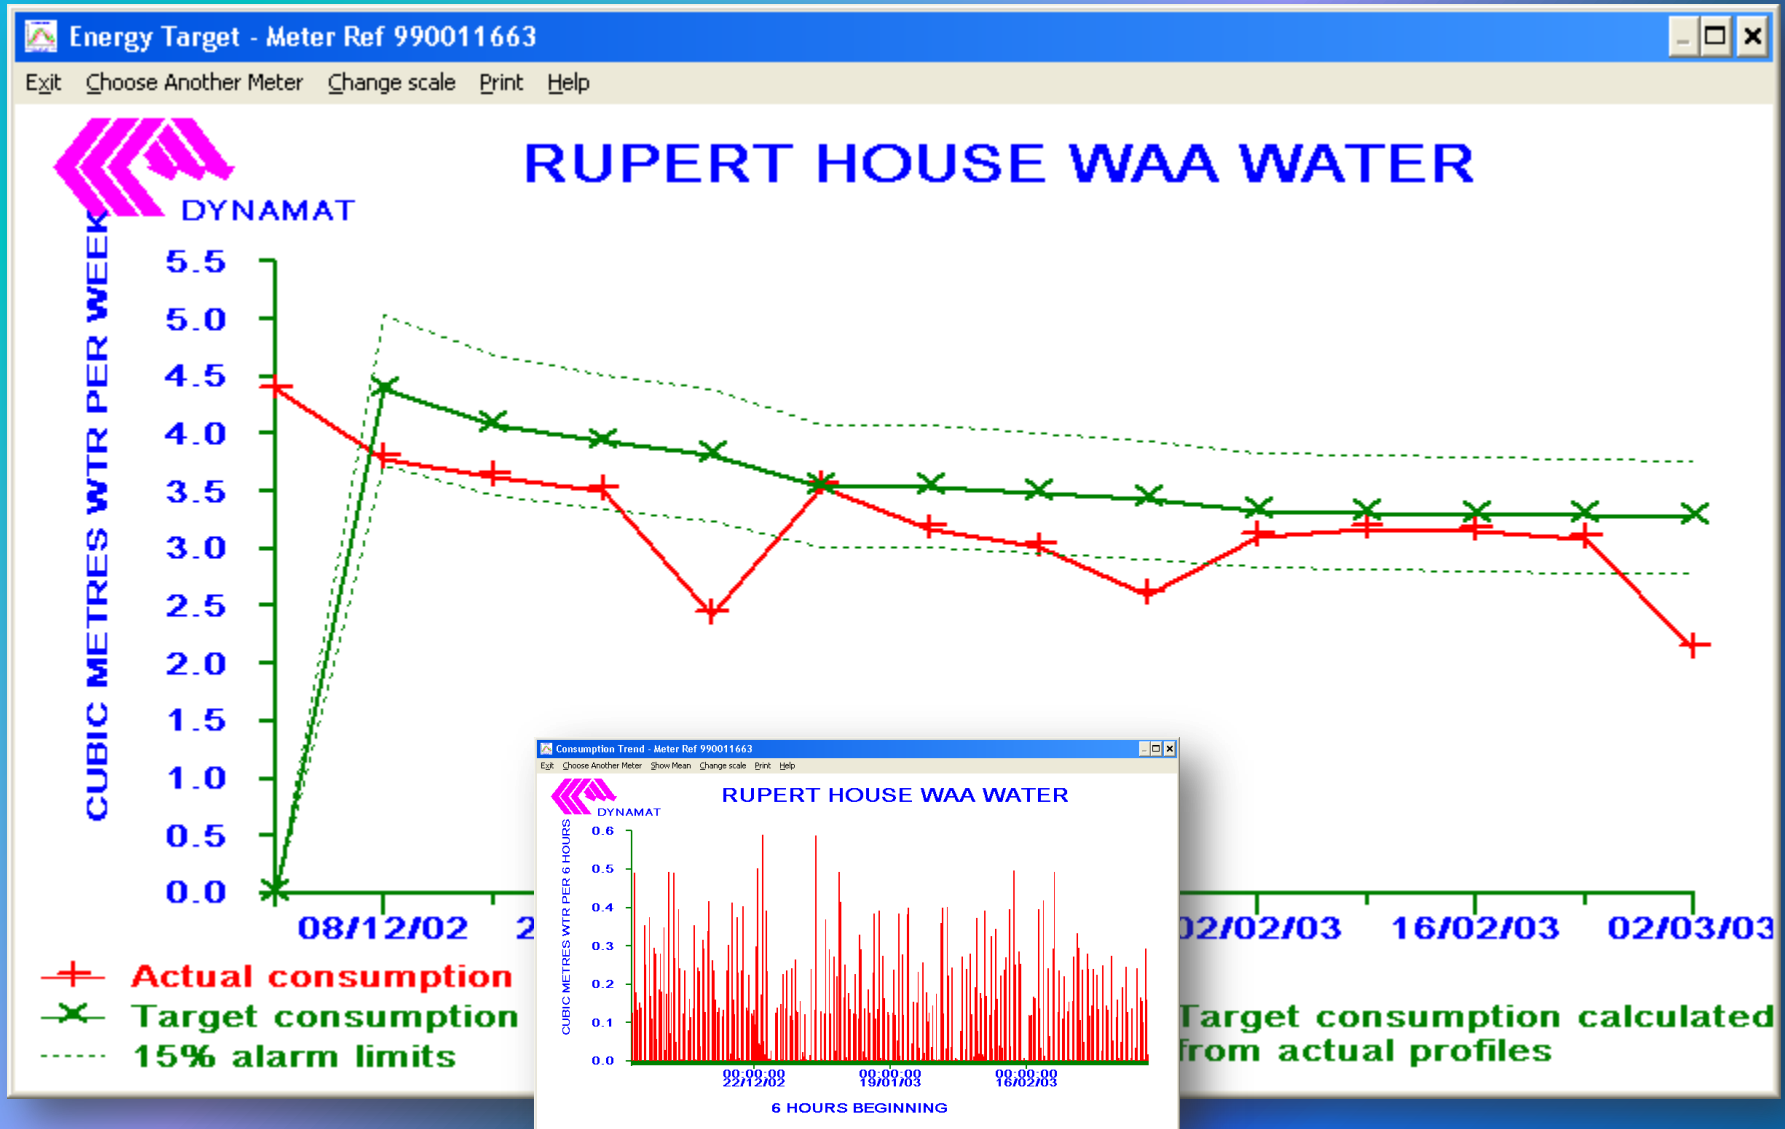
Energy Target - Meter Ref 990011663

Exit Choose Another Meter Change scale Print Help

DYNAMAT

RUPERT HOUSE WAA WATER

CUBIC METRES WTR PER WEEK

5.5
5.0
4.5
4.0
3.5
3.0
2.5
2.0
1.5
1.0
0.5
0.0

08/12/02 2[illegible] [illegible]02/02/03 16/02/03 02/03/03

Actual consumption
Target consumption
15% alarm limits

Target consumption calculated from actual profiles

Consumption Trend - Meter Ref 990011663

Exit Choose Another Meter Show Mean Change scale Print Help

DYNAMAT

RUPERT HOUSE WAA WATER

CUBIC METRES WTR PER 6 HOURS

0.6
0.5
0.4
0.3
0.2
0.1
0.0

00:00:00 22/12/02
00:00:00 19/01/03
00:00:00 16/02/03

6 HOURS BEGINNING